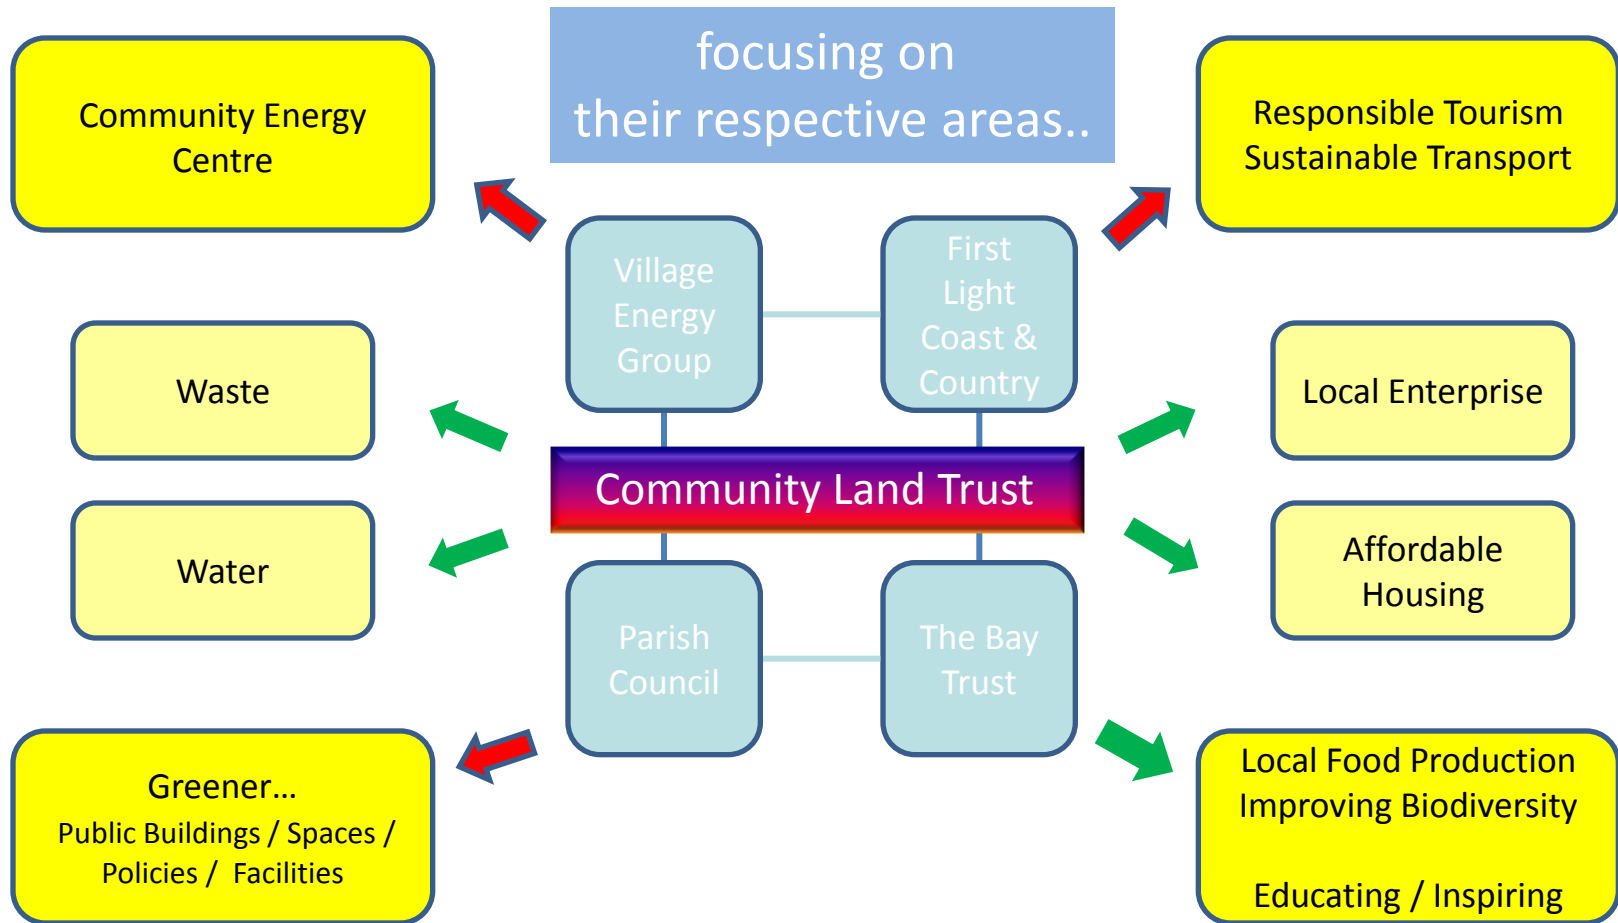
focusing on
their respective areas..

Community Energy Centre

Responsible Tourism
Sustainable Transport

Village Energy Group

First Light Coast & Country

Waste

Local Enterprise

Community Land Trust

Water

Affordable Housing

Parish Council

The Bay Trust

Greener…
Public Buildings / Spaces / Policies / Facilities

Local Food Production
Improving Biodiversity

Educating / Inspiring